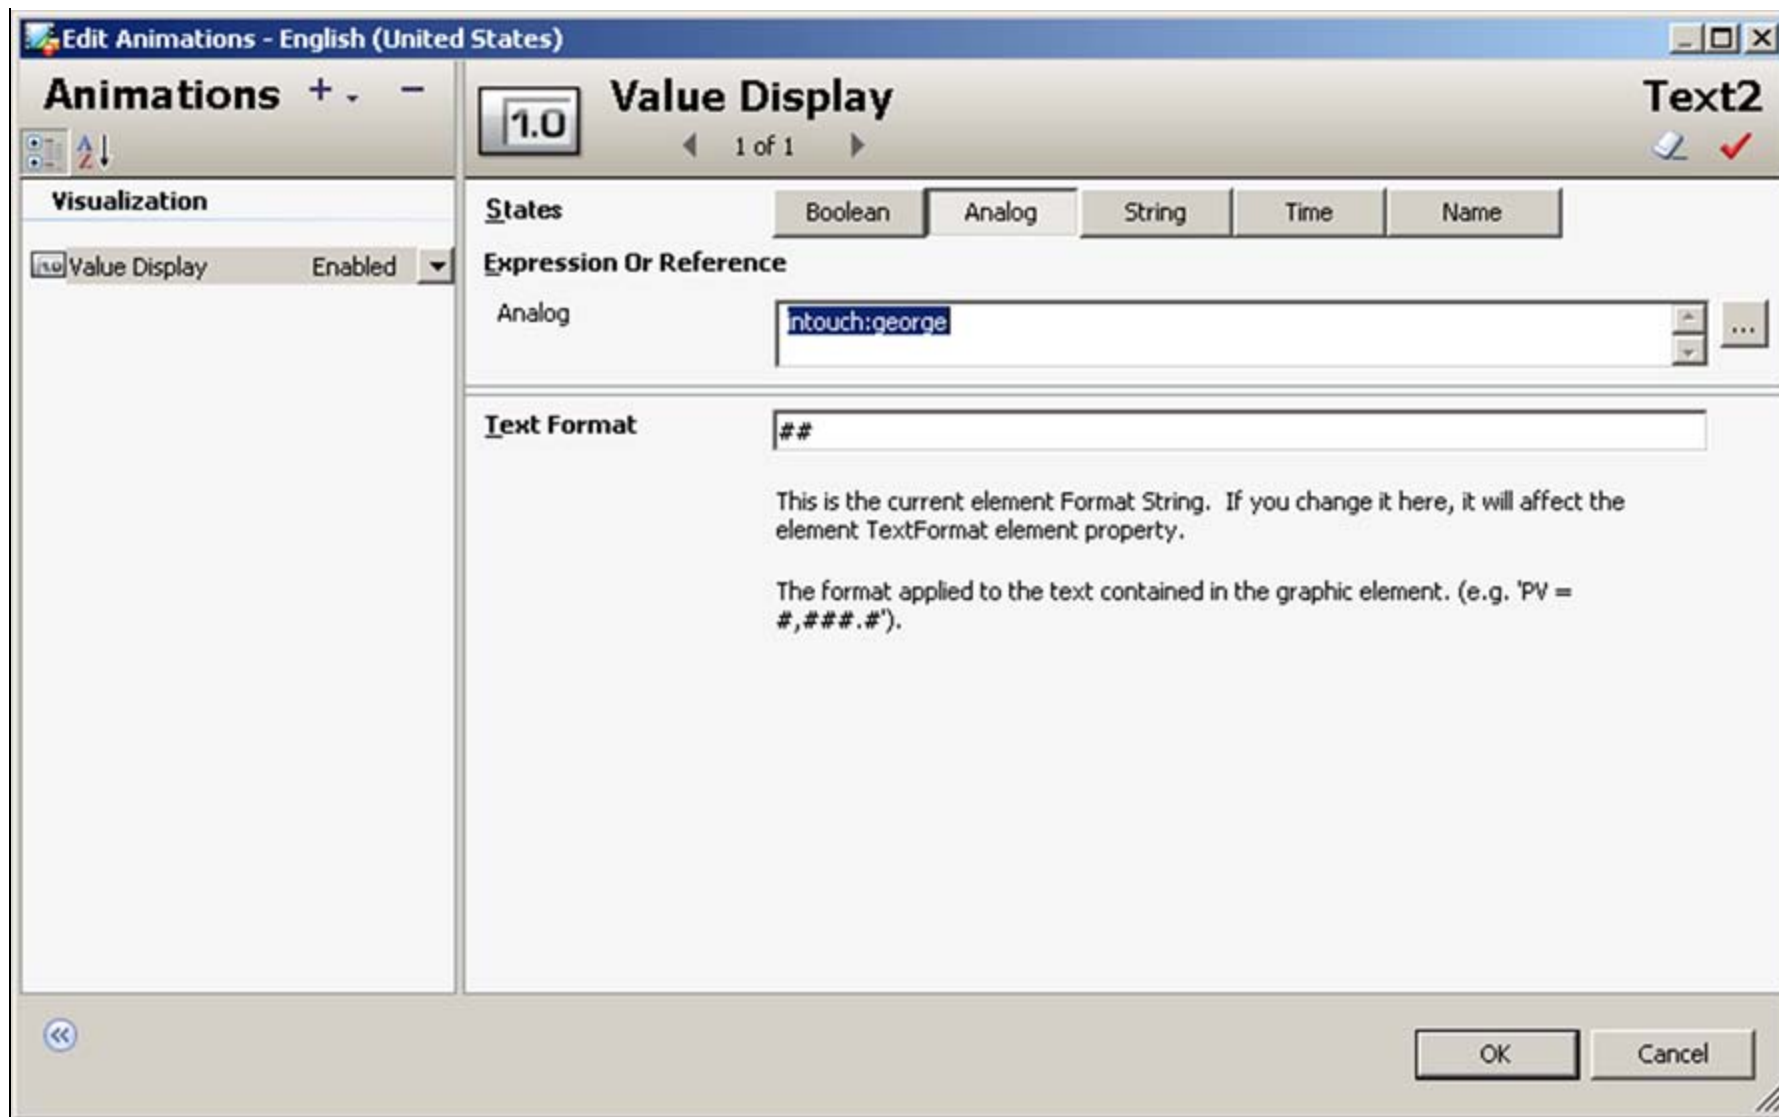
Edit Animations - English (United States)

Animations + -

Visualization

Value Display Enabled

1.0

Value Display

1 of 1

Text2

States

Boolean Analog String Time Name

Expression Or Reference

Analog

intouch:george

...

Text Format

##

This is the current element Format String. If you change it here, it will affect the element TextFormat element property.

The format applied to the text contained in the graphic element. (e.g. 'PV = #,###.#').

OK Cancel